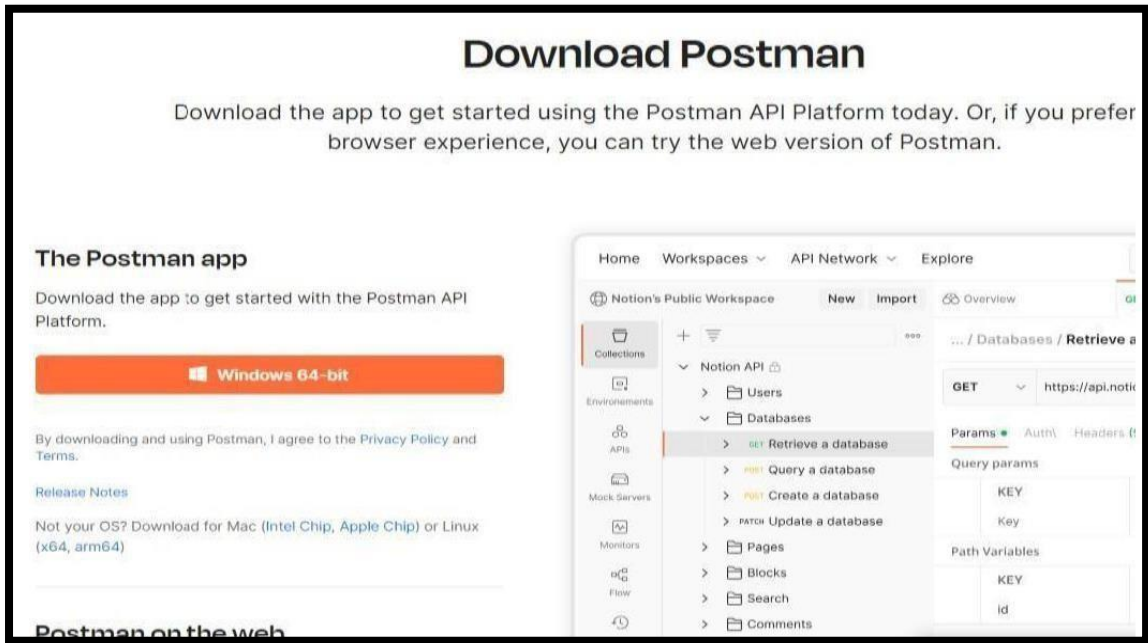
Download Postman

Download the app to get started using the Postman API Platform today. Or, if you prefer browser experience, you can try the web version of Postman.

The Postman app

Download the app to get started with the Postman API Platform.

Windows 64-bit

By downloading and using Postman, I agree to the Privacy Policy and Terms.

Release Notes

Not your OS? Download for Mac (Intel Chip, Apple Chip) or Linux (x64, arm64)

Postman on the web

Home Workspaces API Network Explore

Notion's Public Workspace New Import

Overview

Collections

Environments

APIs

Mock Servers

Monitors

Flow

Notion API

Users

Databases

GET Retrieve a database

POST Query a database

POST Create a database

PATCH Update a database

Pages

Blocks

Search

Comments

... / Databases / Retrieve a

GET https://api.noti

Params Auth Headers

Query params

KEY

Key

Path Variables

KEY

id